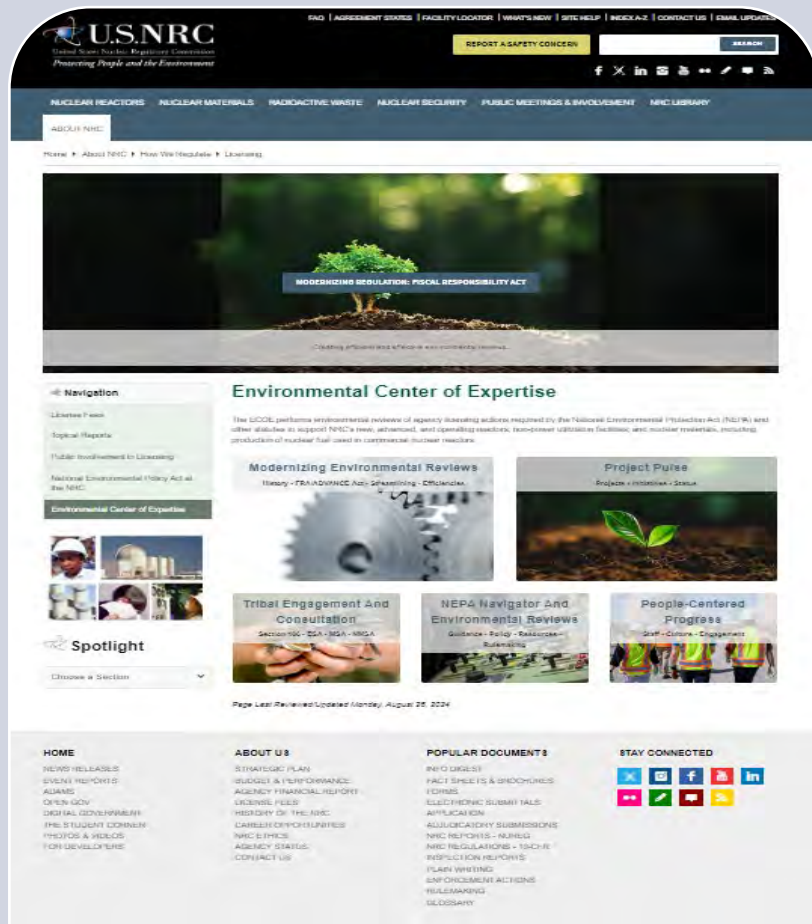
U.S.NRC
United States Nuclear Regulatory Commission
Protecting People and the Environment

FAQ | AGREEMENT STATES | FACILITY LOCATOR | WHAT'S NEW | SITE HELP | INDEX A-Z | CONTACT US | EMAIL UPDATES

REPORT A SAFETY CONCERN

SEARCH

NUCLEAR REACTORS NUCLEAR MATERIALS RADIOACTIVE WASTE NUCLEAR SECURITY PUBLIC MEETINGS & INVOLVEMENT NRC LIBRARY

ABOUT NRC

Home ▸ About NRC ▸ How We Regulate ▸ Licensing

MODERNIZING REGULATION: FISCAL RESPONSIBILITY ACT

Creating efficient and effective environmental reviews.

Navigation

License Fees

Topical Reports

Public Involvement in Licensing

National Environmental Policy Act at the NRC

Environmental Center of Expertise

Spotlight

Choose a Section

Environmental Center of Expertise

The ECOE performs environmental reviews of agency licensing actions required by the National Environmental Protection Act (NEPA) and other statutes in support NRC's new, advanced, and operating reactors, non-power utilization facilities, and nuclear materials, including production of nuclear fuel used in commercial nuclear reactors.

Modernizing Environmental Reviews
History - FRA/ADVANCE Act - Streamlining - Efficiencies

Project Pulse
Projects - Initiatives - Status

Tribal Engagement And Consultation
Section 106 - ESA - MSA - NHPA

NEPA Navigator And Environmental Reviews
Guidance - Policy - Resources - Rulemaking

People-Centered Progress
Staff - Culture - Engagement

Page Last Reviewed/Updated Monday, August 26, 2024

HOME
NEWS RELEASES
EVENT REPORTS
ADAMS
OPEN GOV
DIGITAL GOVERNMENT
THE STUDENT CORNER
PHOTOS & VIDEOS
FOR DEVELOPERS

ABOUT US
STRATEGIC PLAN
BUDGET & PERFORMANCE
AGENCY FINANCIAL REPORT
LICENSE FEES
HISTORY OF THE NRC
CAREER OPPORTUNITIES
NRC ETHICS
AGENCY STATUS
CONTACT US

POPULAR DOCUMENTS
INFO DIGEST
FACT SHEETS & BROCHURES
FORMS
ELECTRONIC SUBMITTALS APPLICATION
ADJUDICATORY SUBMISSIONS
NRC REPORTS - NUREG
NRC REGULATIONS - 10 CFR
INSPECTION REPORTS
PLAIN WRITING
ENFORCEMENT ACTIONS
RULEMAKING
GLOSSARY

STAY CONNECTED